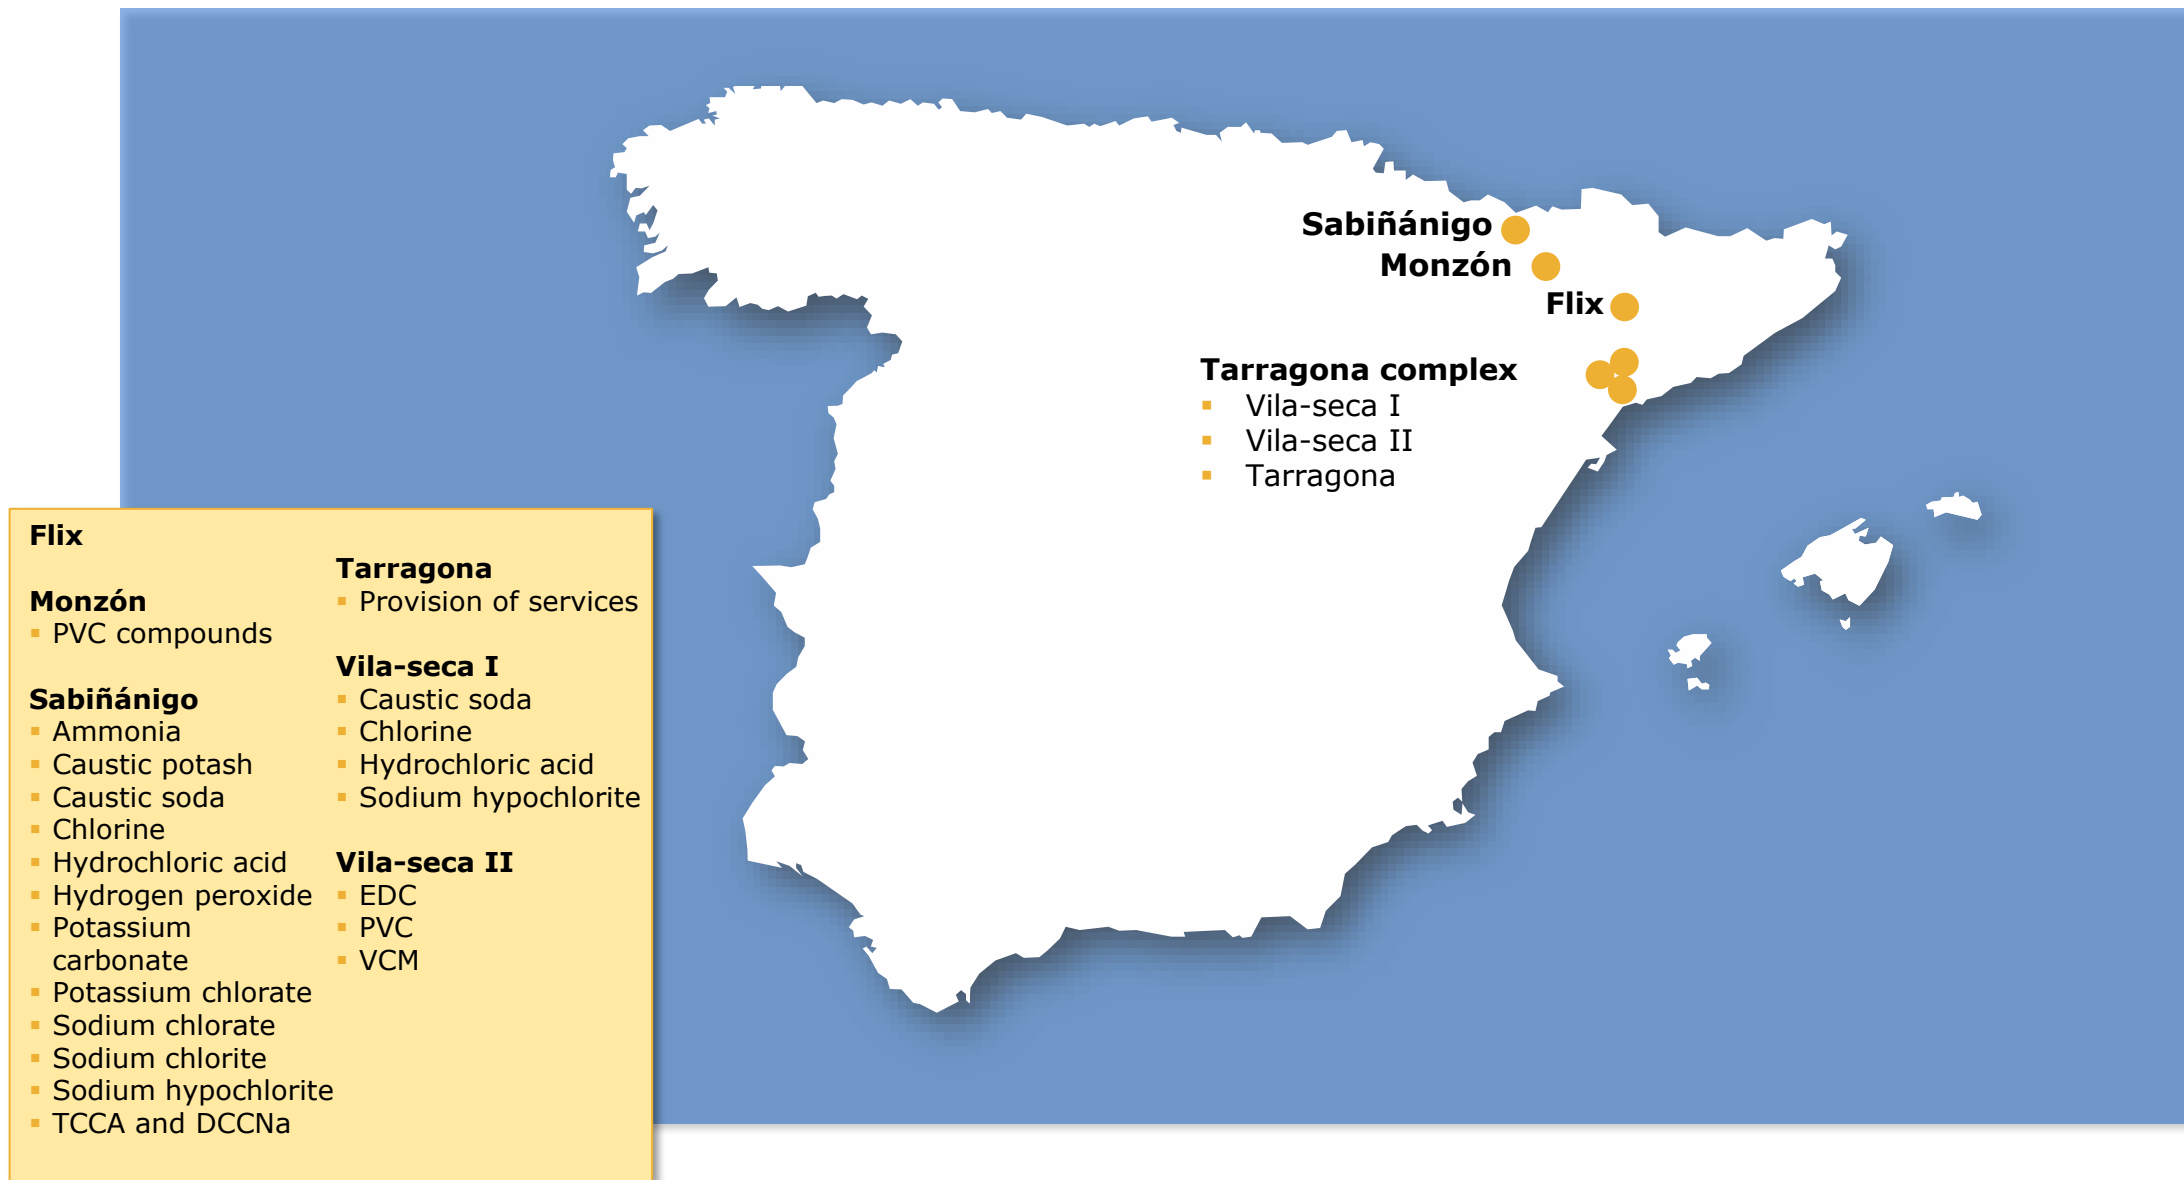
Sabiñánigo

Monzón

Flix

Tarragona complex
- Vila-seca I
- Vila-seca II
- Tarragona

Flix

Monzón
- PVC compounds

Sabiñánigo
- Ammonia
- Caustic potash
- Caustic soda
- Chlorine
- Hydrochloric acid
- Hydrogen peroxide
- Potassium carbonate
- Potassium chlorate
- Sodium chlorate
- Sodium chlorite
- Sodium hypochlorite
- TCCA and DCCNa

Tarragona
- Provision of services

Vila-seca I
- Caustic soda
- Chlorine
- Hydrochloric acid
- Sodium hypochlorite

Vila-seca II
- EDC
- PVC
- VCM